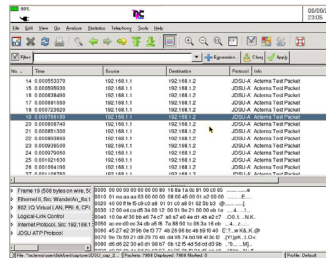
89%

06/08/
23:05

File Edit View Go Analyze Statistics Telephony Tools Help

Filter: Expression... Clear Apply

| No. | Time | Source | Destination | Protocol | Info |
|---|---|---|---|---|---|
| 14 | 0.000553370 | 192.168.1.1 | 192.168.1.2 | JDSU-A | Acterna Test Packet |
| 15 | 0.000595530 | 192.168.1.1 | 192.168.1.2 | JDSU-A | Acterna Test Packet |
| 16 | 0.000638450 | 192.168.1.1 | 192.168.1.2 | JDSU-A | Acterna Test Packet |
| 17 | 0.000681090 | 192.168.1.1 | 192.168.1.2 | JDSU-A | Acterna Test Packet |
| 18 | 0.000723920 | 192.168.1.1 | 192.168.1.2 | JDSU-A | Acterna Test Packet |
| 19 | 0.000766180 | 192.168.1.1 | 192.168.1.2 | JDSU-A | Acterna Test Packet |
| 20 | 0.000808740 | 192.168.1.1 | 192.168.1.2 | JDSU-A | Acterna Test Packet |
| 21 | 0.000851300 | 192.168.1.1 | 192.168.1.2 | JDSU-A | Acterna Test Packet |
| 22 | 0.000893980 | 192.168.1.1 | 192.168.1.2 | JDSU-A | Acterna Test Packet |
| 23 | 0.000936500 | 192.168.1.1 | 192.168.1.2 | JDSU-A | Acterna Test Packet |
| 24 | 0.000979000 | 192.168.1.1 | 192.168.1.2 | JDSU-A | Acterna Test Packet |
| 25 | 0.001021630 | 192.168.1.1 | 192.168.1.2 | JDSU-A | Acterna Test Packet |
| 26 | 0.001064190 | 192.168.1.1 | 192.168.1.2 | JDSU-A | Acterna Test Packet |
| 27 | 0.001106750 | 192.168.1.1 | 192.168.1.2 | JDSU-A | Acterna Test Packet |

Frame 19 (508 bytes on wire, 5(
Ethernet II, Src: WandelAn_8c:1
802.1Q Virtual LAN, PRI: 6, CFI
Logical-Link Control
Internet Protocol, Src: 192.168.1
JDSU ATP Protocol

0000 00 00 00 00 00 00 00 09 16 8a 1a 0c 81 00 c0 65
0010 05 dc aa aa 03 00 00 00 08 00 45 00 05 c4 00 00
0020 40 00 ff 11 f3 ca c0 a8 01 01 c0 a8 01 02 0b b8
0030 0f a0 05 b0 00 00 5c 4a 51 10 00 01 00 00 00 00
0040 10 04 ae 30 bb e6 74 c7 a9 a7 e4 ee 5f 48 c7 c7
0050 e1 bc 6a ec ae 3c 55 7a 8b 8d 1c 9d 3a 5a 17 e4
0060 45 27 a2 3f 9b 0e 0f 77 4b 29 b9 6e 4b 6b 9f 40
0070 1e 70 f0 21 d8 29 70 4b c9 16 1e 40 e0 dd 45 c2
0080 d8 d6 22 30 a0 61 00 b7 0b 12 f5 4d 5d cd d3 6b

File: "/sdcard/user/disk/...DSU_cap_2..." Packets: 7904 Displayed: 7904 Marked: 0 Profile: Default